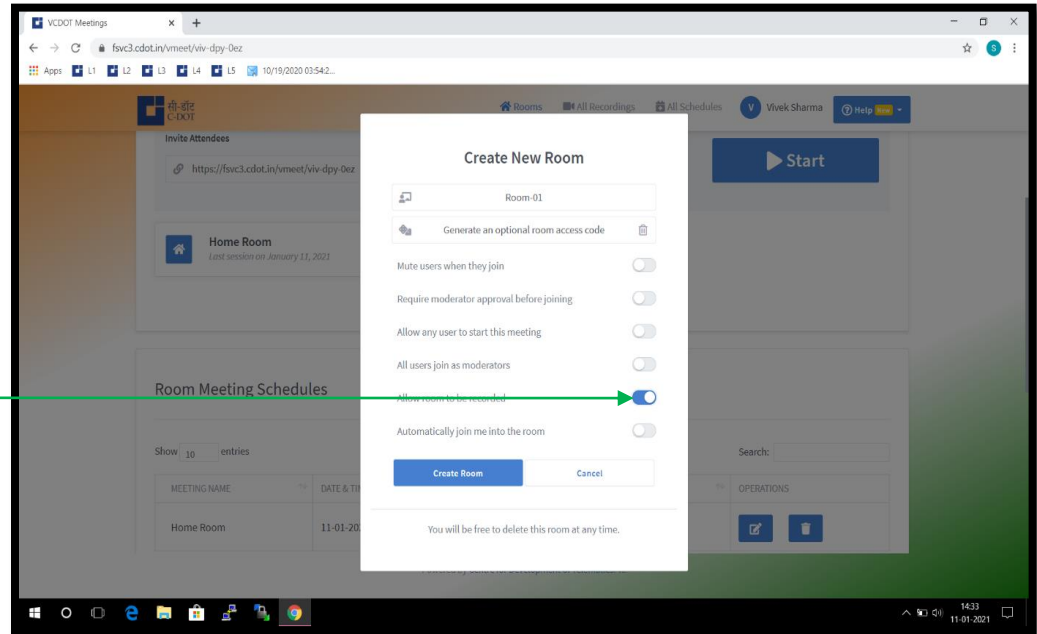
VCDOT Meetings × +

fsvc3.cdot.in/vmeet/viv-dpy-0ez

Apps L1 L2 L3 L4 L5 10/19/2020 03:54:2...

सी-डॉट C-DOT

Rooms All Recordings All Schedules V Vivek Sharma Help New

Invite Attendees

https://fsvc3.cdot.in/vmeet/viv-dpy-0ez

Start

Home Room
Last session on January 11, 2021

Room Meeting Schedules

Show 10 entries

Search:

| MEETING NAME | DATE & TI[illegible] | OPERATIONS |
|---|---|---|
| Home Room | 11-01-20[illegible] | |

Create New Room

Room-01

Generate an optional room access code

Mute users when they join

Require moderator approval before joining

Allow any user to start this meeting

All users join as moderators

Allow room to be recorded

Automatically join me into the room

Create Room

Cancel

You will be free to delete this room at any time.

14:33
11-01-2021